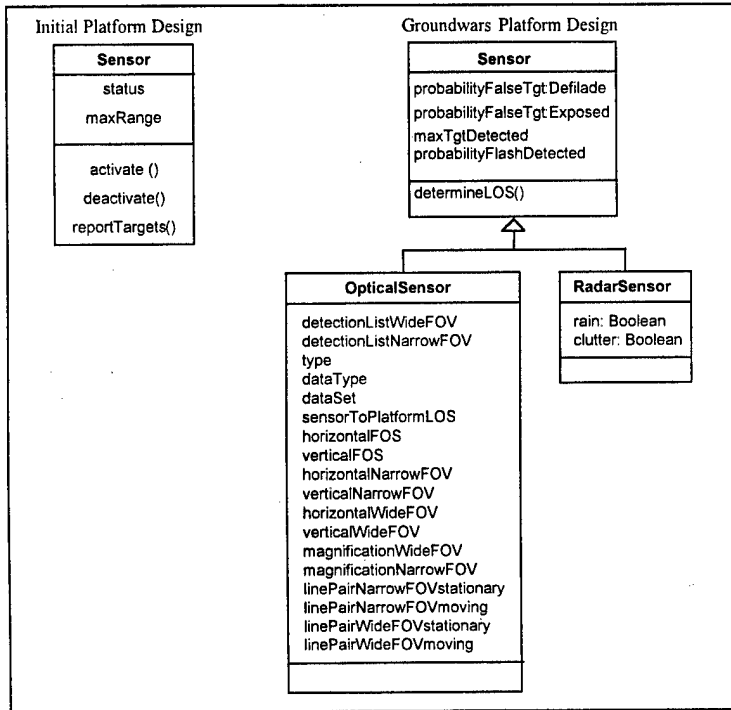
Initial Platform Design

Sensor

status
maxRange

activate ()
deactivate()
reportTargets()

Groundwars Platform Design

Sensor

probabilityFalseTgt:Defilade
probabilityFalseTgt:Exposed
maxTgtDetected
probabilityFlashDetected

determineLOS()

OpticalSensor

detectionListWideFOV
detectionListNarrowFOV
type
dataType
dataSet
sensorToPlatformLOS
horizontalFOS
verticalFOS
horizontalNarrowFOV
verticalNarrowFOV
horizontalWideFOV
verticalWideFOV
magnificationWideFOV
magnificationNarrowFOV
linePairNarrowFOVstationary
linePairNarrowFOVmoving
linePairWideFOVstationary
linePairWideFOVmoving

RadarSensor

rain: Boolean
clutter: Boolean